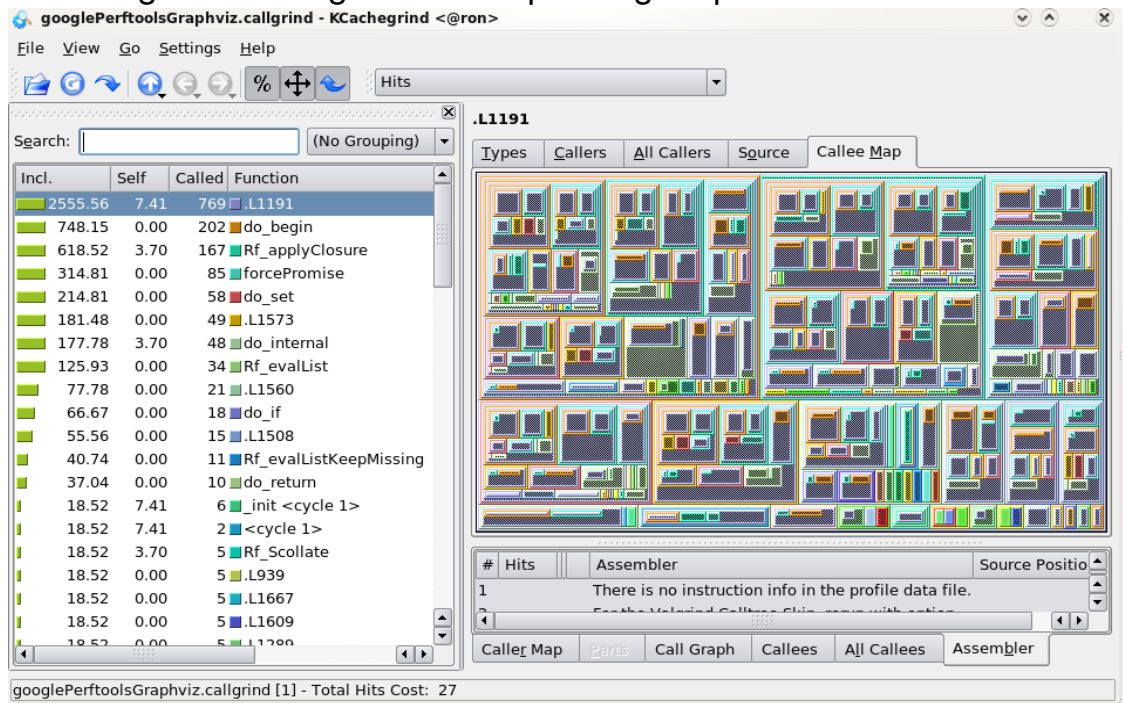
googlePerftoolsGraphviz.callgrind - KCachegrind <@ron>

File View Go Settings Help

% Hits

Search: (No Grouping)

| Incl. | Self | Called | Function |
|---|---|---|---|
| 2555.56 | 7.41 | 769 | .L1191 |
| 748.15 | 0.00 | 202 | do_begin |
| 618.52 | 3.70 | 167 | Rf_applyClosure |
| 314.81 | 0.00 | 85 | forcePromise |
| 214.81 | 0.00 | 58 | do_set |
| 181.48 | 0.00 | 49 | .L1573 |
| 177.78 | 3.70 | 48 | do_internal |
| 125.93 | 0.00 | 34 | Rf_evalList |
| 77.78 | 0.00 | 21 | .L1560 |
| 66.67 | 0.00 | 18 | do_if |
| 55.56 | 0.00 | 15 | .L1508 |
| 40.74 | 0.00 | 11 | Rf_evalListKeepMissing |
| 37.04 | 0.00 | 10 | do_return |
| 18.52 | 7.41 | 6 | _init <cycle 1> |
| 18.52 | 7.41 | 2 | <cycle 1> |
| 18.52 | 3.70 | 5 | Rf_Scollate |
| 18.52 | 0.00 | 5 | .L939 |
| 18.52 | 0.00 | 5 | .L1667 |
| 18.52 | 0.00 | 5 | .L1609 |
| 18.52 | 0.00 | 5 | .L1289 |

.L1191

Types Callers All Callers Source Callee Map

| # | Hits | | Assembler | Source Positio |
|---|---|---|---|---|
| 1 | | | There is no instruction info in the profile data file. | |
| 2 | | | For the Valgrind Calltree Skin, rerun with option | |

Caller Map Parts Call Graph Callees All Callees Assembler

googlePerftoolsGraphviz.callgrind [1] - Total Hits Cost: 27